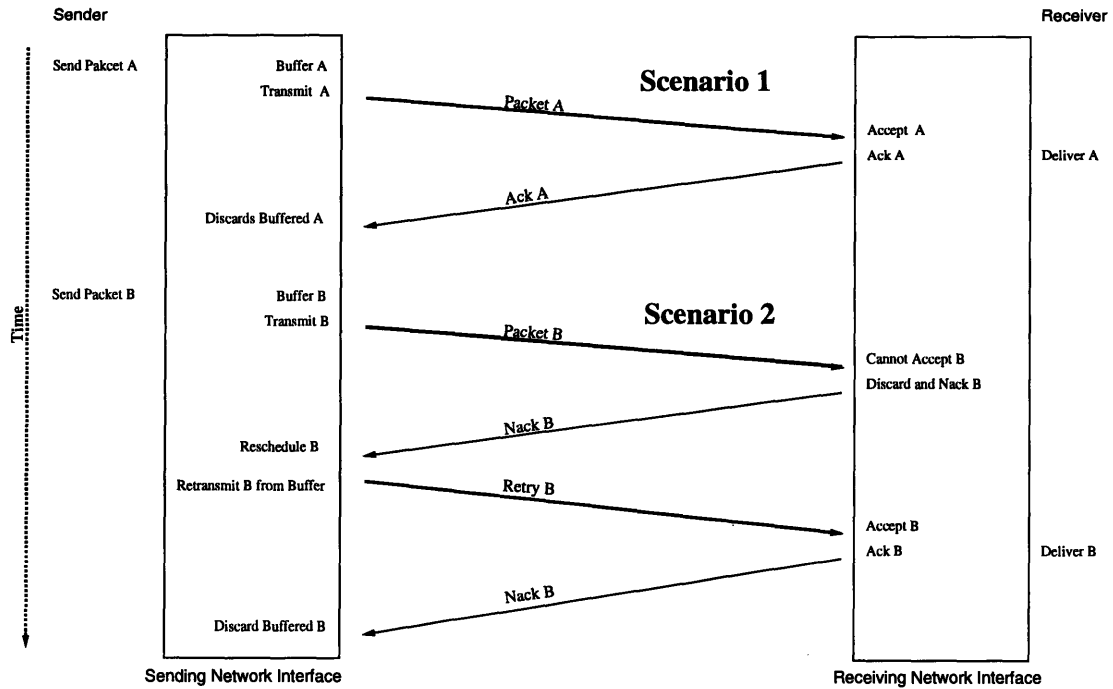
Sender

Receiver

Time

Send Pakcet A

Buffer A

Transmit A

Scenario 1

Packet A

Accept A

Ack A

Deliver A

Ack A

Discards Buffered A

Send Packet B

Buffer B

Transmit B

Scenario 2

Packet B

Cannot Accept B

Discard and Nack B

Nack B

Reschedule B

Retransmit B from Buffer

Retry B

Accept B

Ack B

Deliver B

Nack B

Discard Buffered B

Sending Network Interface

Receiving Network Interface